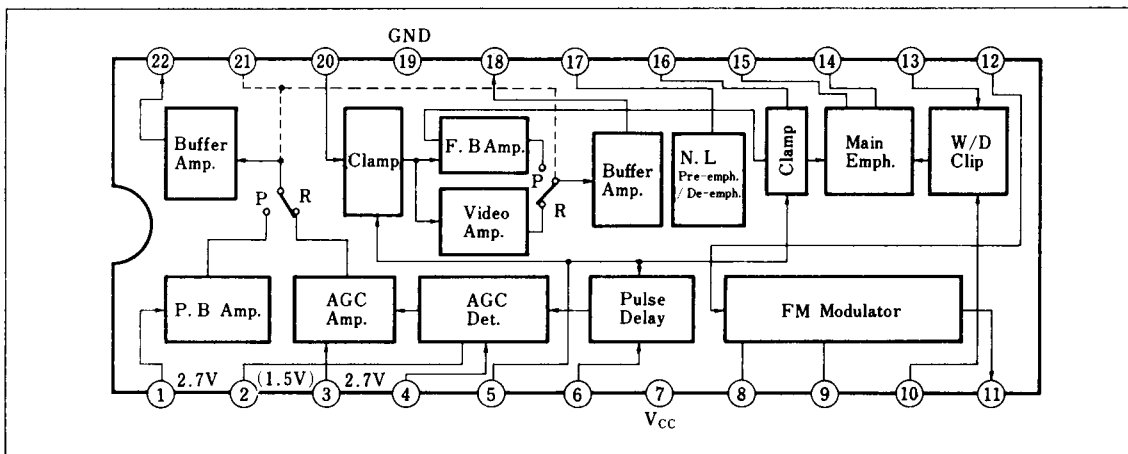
GND
22 21 20 19 18 17 16 15 14 13 12

Buffer Amp.

Clamp

F. B Amp.

P

R

Video Amp.

Buffer Amp.

N. L
Pre-emph. / De-emph.

Clamp

Main Emph.

W/D Clip

P R

P. B Amp.

AGC Amp.

AGC Det.

Pulse Delay

FM Modulator

1 2.7V 2 (1.5V) 3 2.7V 4 5 6 7 8 9 10 11
$V_{CC}$